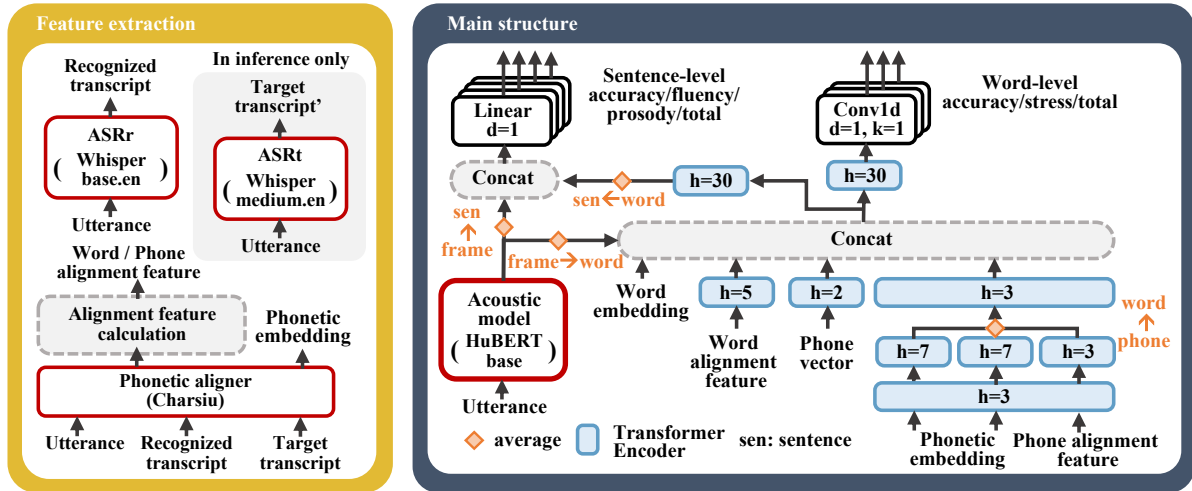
Feature extraction

Recognized transcript

In inference only

Target transcript'

ASRr ( Whisper base.en )

ASRt ( Whisper medium.en )

Utterance

Utterance

Word / Phone alignment feature

Alignment feature calculation

Phonetic embedding

Phonetic aligner (Charsiu)

Utterance

Recognized transcript

Target transcript

Main structure

Linear d=1

Sentence-level accuracy/fluency/ prosody/total

Conv1d d=1, k=1

Word-level accuracy/stress/total

Concat

sen ← word

h=30

h=30

sen ↑ frame

frame → word

Concat

Acoustic model ( HuBERT base )

Utterance

Word embedding

h=5

Word alignment feature

h=2

Phone vector

h=3

word ↑ phone

h=7

h=7

h=3

h=3

Phonetic embedding

Phone alignment feature

average

Transformer Encoder

sen: sentence